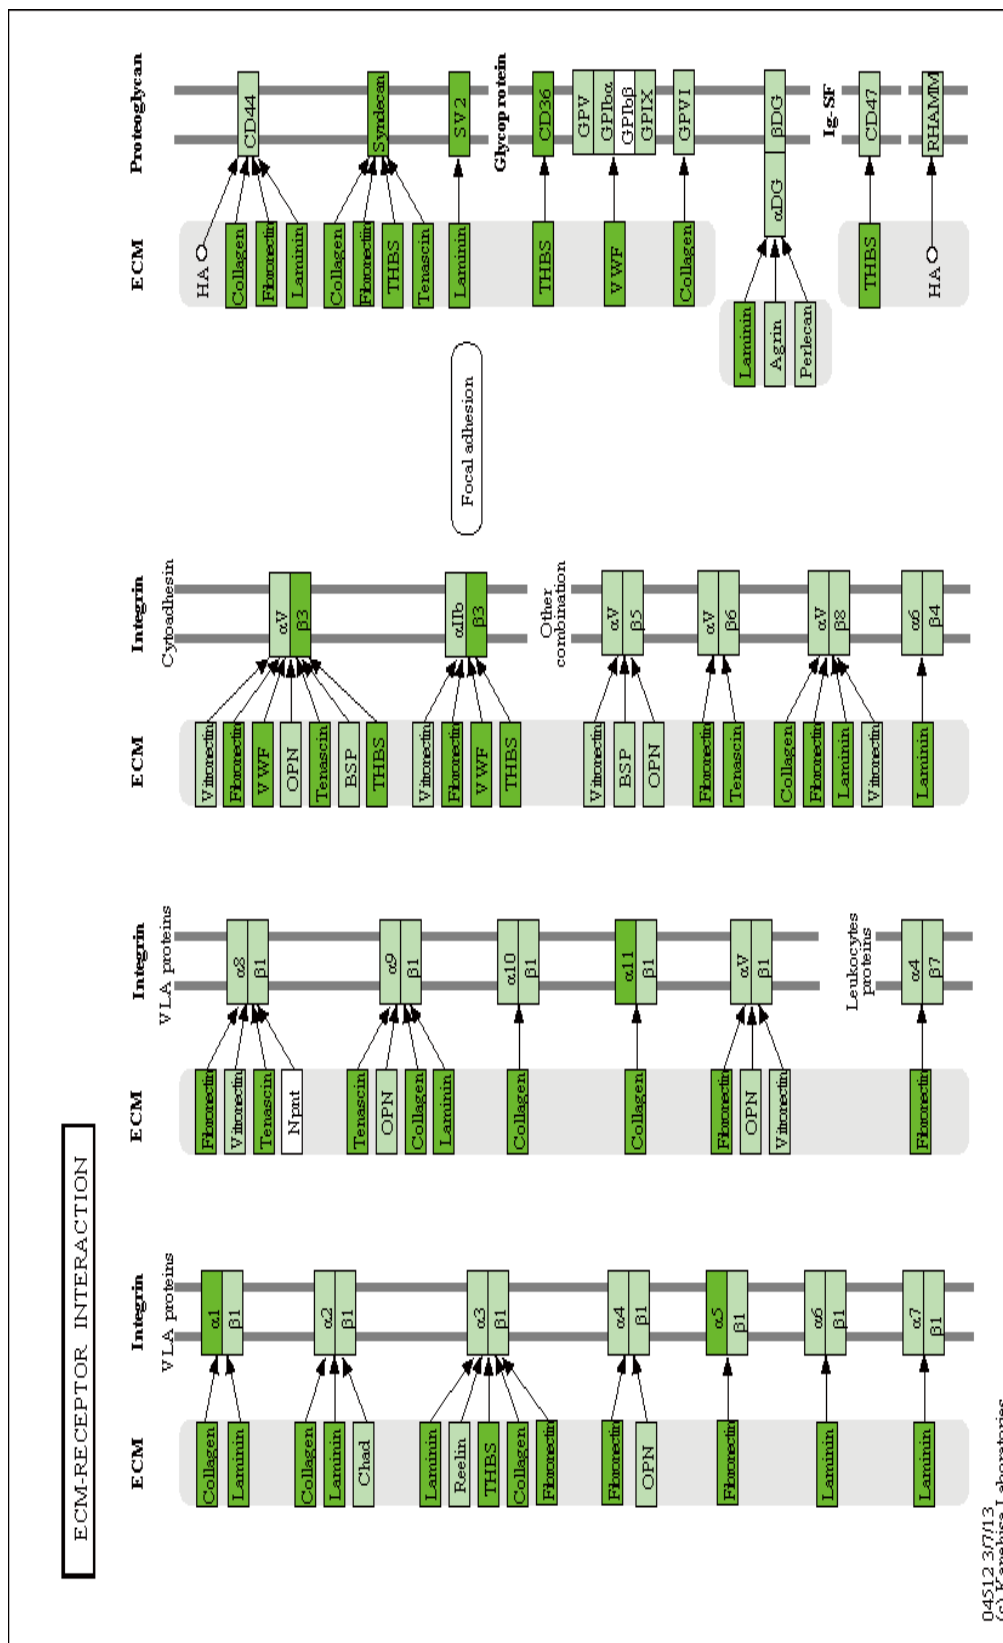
ECM-RECEPTOR INTERACTION

ECM
Integrin
VLA proteins
Collagen
Laminin
α1
β1
Collagen
Laminin
Chad
α2
β1
Laminin
Reelin
THBS
Collagen
Fibronectin
α3
β1
Fibronectin
OPN
α4
β1
Fibronectin
α5
β1
Laminin
α6
β1
Laminin
α7
β1

ECM
Integrin
VLA proteins
Fibronectin
Vitronectin
Tenascin
Npnt
α8
β1
Tenascin
OPN
Collagen
Laminin
α9
β1
Collagen
α10
β1
Collagen
α11
β1
Fibronectin
OPN
Vitronectin
αV
β1
Leukocytes proteins
Fibronectin
α4
β7

ECM
Integrin
Cytoadhesin
Vitronectin
Fibronectin
VWF
OPN
Tenascin
BSP
THBS
αV
β3
Vitronectin
Fibronectin
VWF
THBS
αIIb
β3
Other combination
Vitronectin
BSP
OPN
αV
β5
Fibronectin
Tenascin
αV
β6
Collagen
Fibronectin
Laminin
Vitronectin
αV
β8
Laminin
α6
β4

Focal adhesion

ECM
Proteoglycan
HA
Collagen
Fibronectin
Laminin
CD44
Collagen
Fibronectin
THBS
Tenascin
Syndecan
Laminin
SV2
Glycoprotein
THBS
CD36
VWF
GPV
GPIbα
GPIbβ
GPIX
Collagen
GPVI
Laminin
Agrin
Perlecan
αDG
βDG
Ig-SF
THBS
CD47
HA
RHAMM

04512 3/7/13
(c) Kanehisa Laboratories